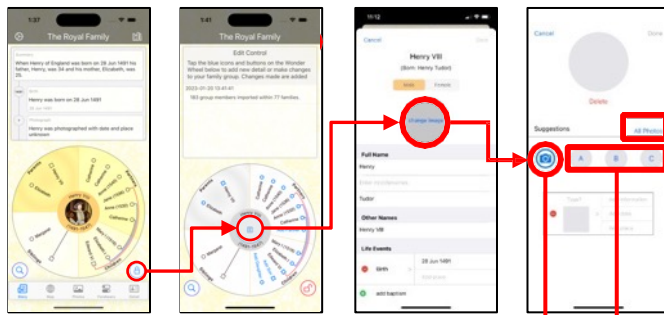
1:37

The Royal Family

When Henry of England was born on 28 Jun 1491 his father, Henry, was 34 and his mother, Elizabeth, was 25.

Birth
Henry was born on 28 Jun 1491

Photograph
Henry was photographed with date and place unknown

Map
Tree
Photos
Timeline

1:41

The Royal Family

Edit Control

Tap the blue icons and buttons on the Wonder Wheel below to add new detail or make changes to your family group. Changes made are added

183 group members imported within 77 families.

Cancel
Done

Henry VIII
(Born: Henry Tudor)

Male
Female

change image

Full Name
Henry
Tudor

Other Names
Henry VIII

Life Events
Birth
28 Jun 1491
add baptism

Cancel
Done

Delete

Suggestions
All Photos

A
B
C